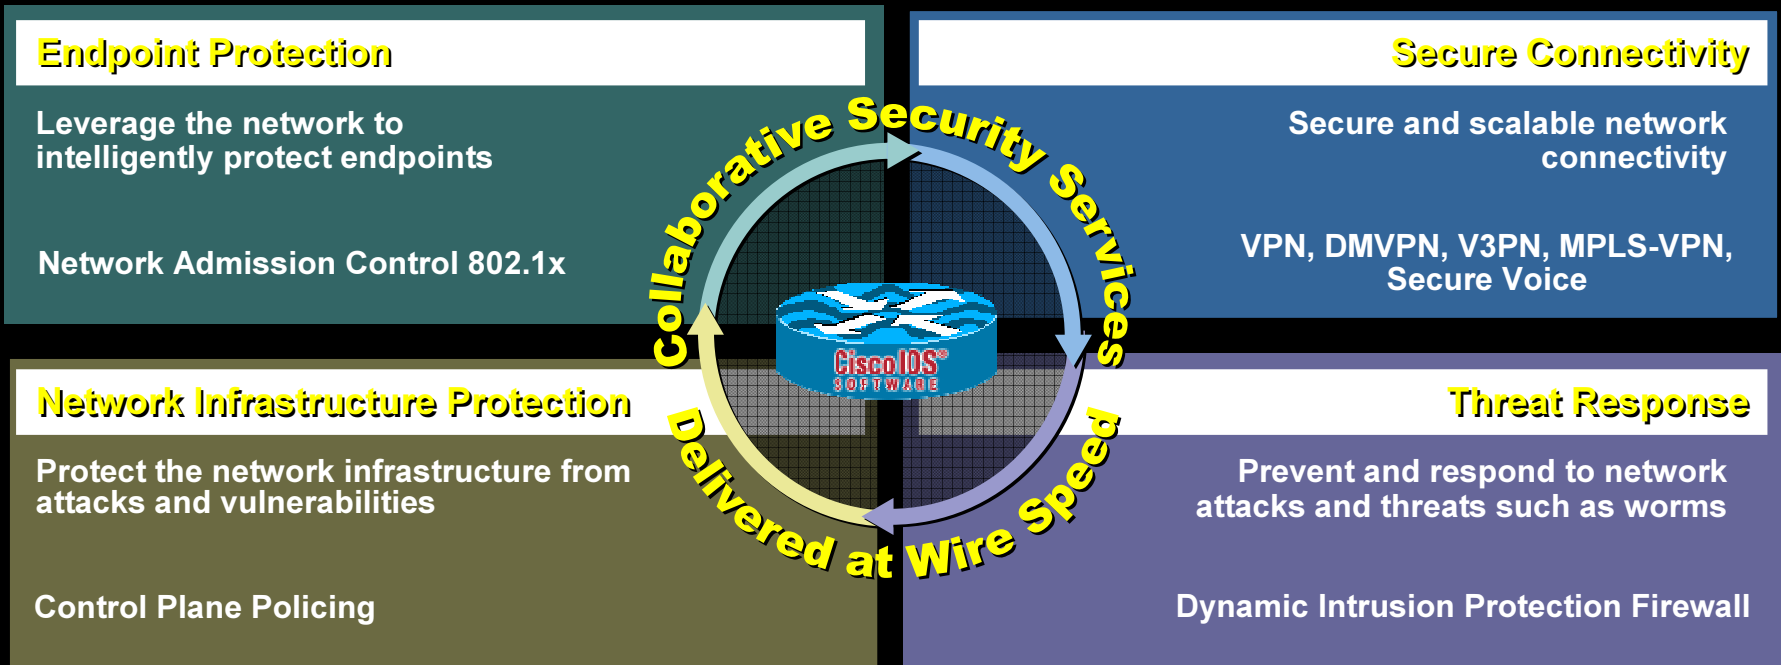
Endpoint Protection

Leverage the network to intelligently protect endpoints

Network Admission Control 802.1x

Secure Connectivity

Secure and scalable network connectivity

VPN, DMVPN, V3PN, MPLS-VPN, Secure Voice

Collaborative Security Services

Cisco IOS® SOFTWARE

Delivered at Wire Speed

Network Infrastructure Protection

Protect the network infrastructure from attacks and vulnerabilities

Control Plane Policing

Threat Response

Prevent and respond to network attacks and threats such as worms

Dynamic Intrusion Protection Firewall